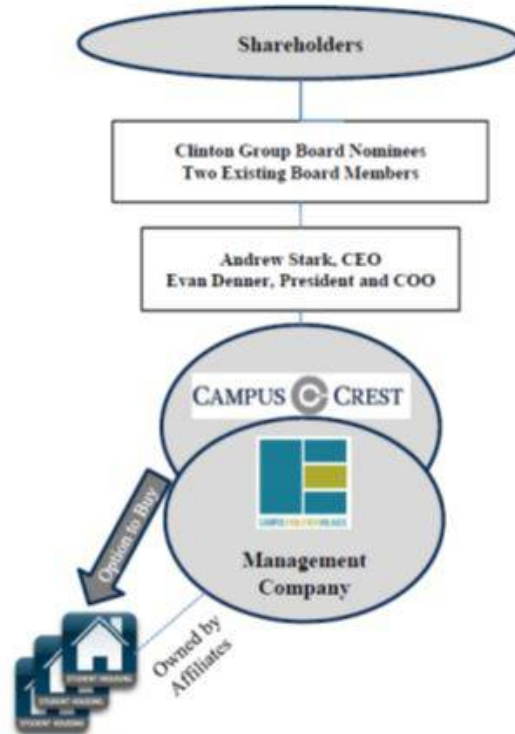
Shareholders

Clinton Group Board Nominees
Two Existing Board Members

Andrew Stark, CEO
Evan Denner, President and COO

CAMPUS CREST

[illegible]

Management Company

Option to Buy

Owned by Affiliates

STUDENT HOUSING

STUDENT HOUSING

STUDENT HOUSING